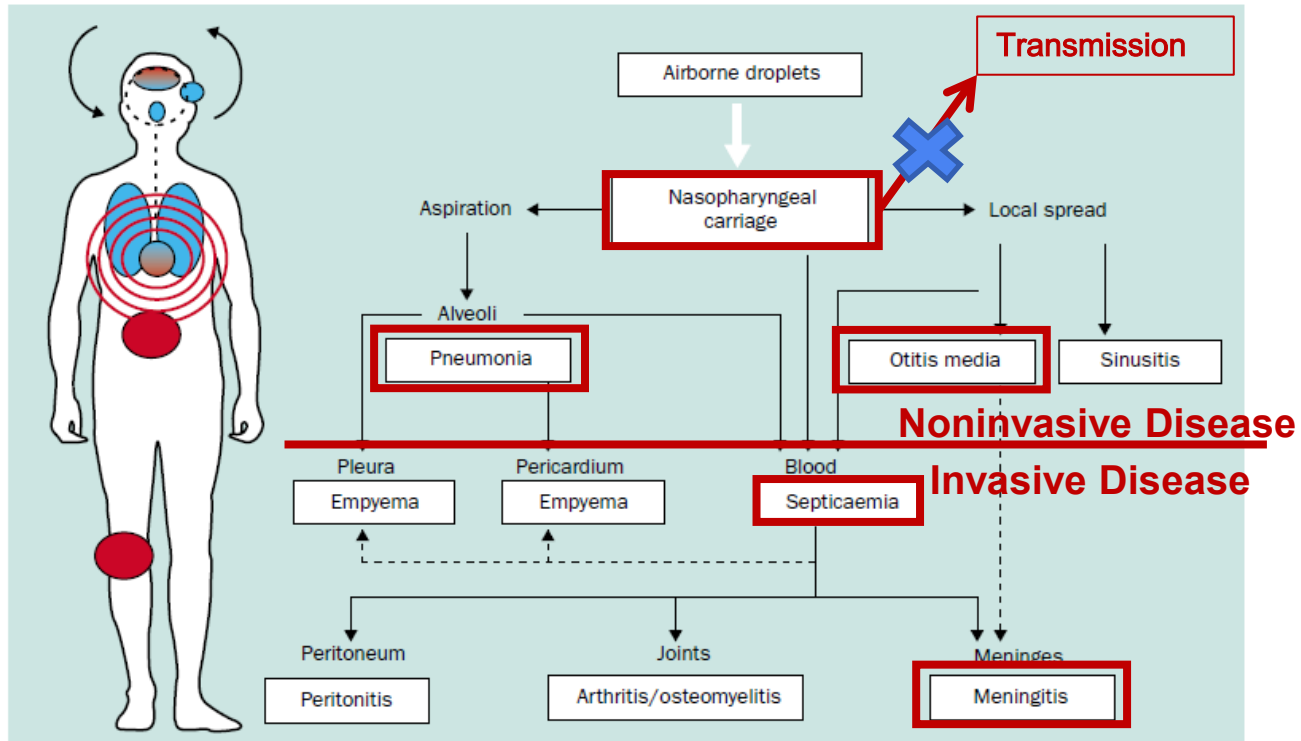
Transmission

Airborne droplets

Aspiration

Nasopharyngeal carriage

Local spread

Alveoli

Pneumonia

Otitis media

Sinusitis

Noninvasive Disease

Invasive Disease

Pleura

Empyema

Pericardium

Empyema

Blood

Septicaemia

Peritoneum

Peritonitis

Joints

Arthritis/osteomyelitis

Meninges

Meningitis